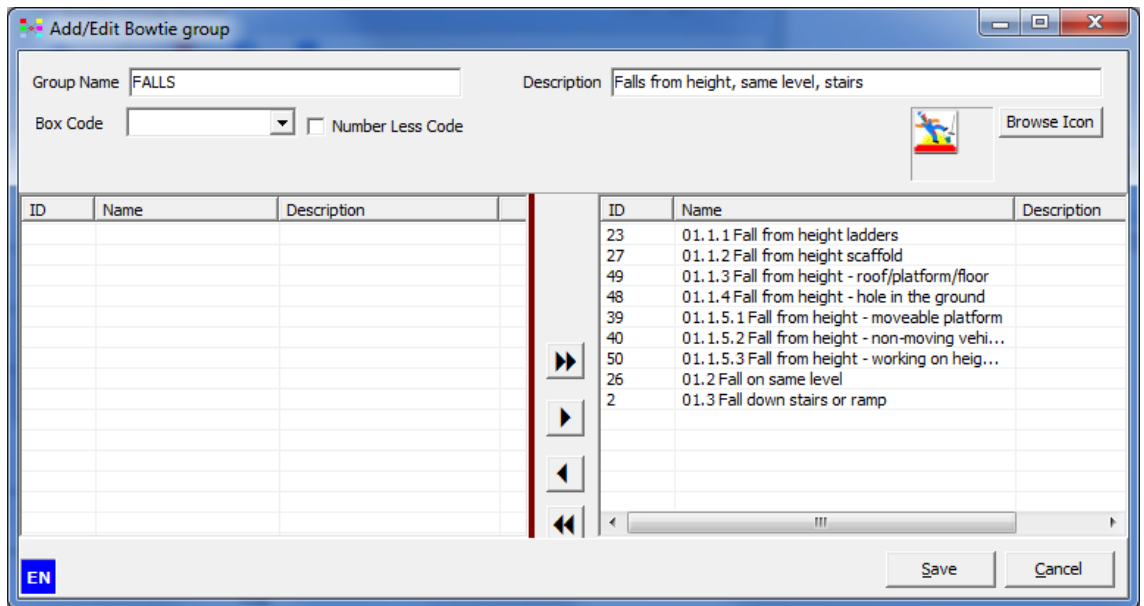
Add/Edit Bowtie group

Group Name FALLS

Description Falls from height, same level, stairs

Box Code

Number Less Code

Browse Icon

| ID | Name | Description |
|---|---|---|

| ID | Name | Description |
|---|---|---|
| 23 | 01.1.1 Fall from height ladders | |
| 27 | 01.1.2 Fall from height scaffold | |
| 49 | 01.1.3 Fall from height - roof/platform/floor | |
| 48 | 01.1.4 Fall from height - hole in the ground | |
| 39 | 01.1.5.1 Fall from height - moveable platform | |
| 40 | 01.1.5.2 Fall from height - non-moving vehi... | |
| 50 | 01.1.5.3 Fall from height - working on heig... | |
| 26 | 01.2 Fall on same level | |
| 2 | 01.3 Fall down stairs or ramp | |

EN

Save

Cancel